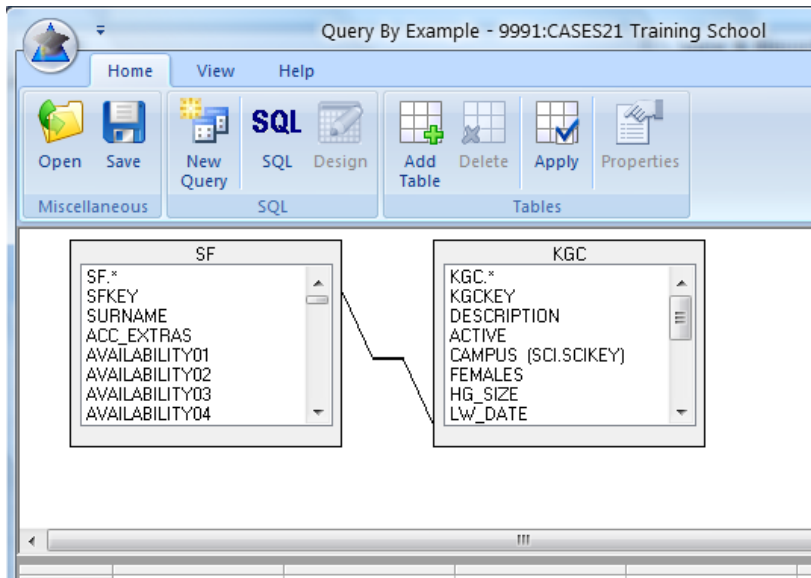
Query By Example - 9991:CASES21 Training School

Home View Help

Open Save
Miscellaneous

New Query SQL Design
SQL

Add Table Delete Apply Properties
Tables

SF
SF.*
SFKEY
SURNAME
ACC_EXTRAS
AVAILABILITY01
AVAILABILITY02
AVAILABILITY03
AVAILABILITY04

KGC
KGC.*
KGCKEY
DESCRIPTION
ACTIVE
CAMPUS (SCI.SCIKEY)
FEMALES
HG_SIZE
LW_DATE